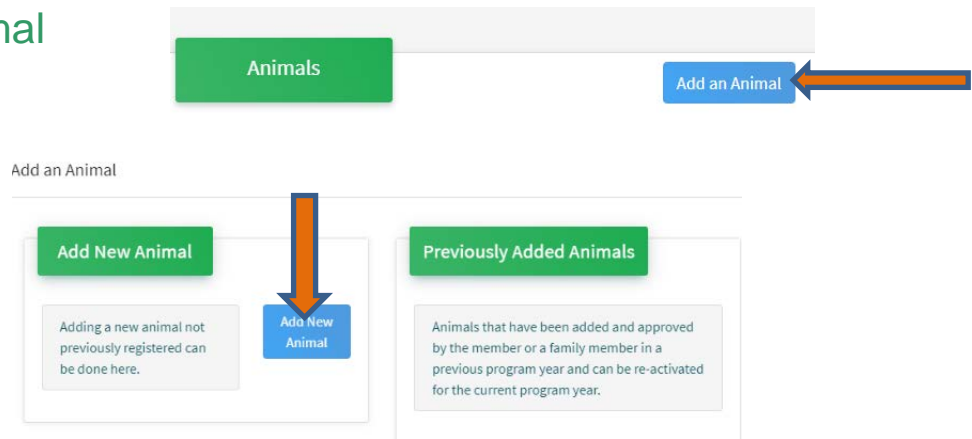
nal

Animals

Add an Animal

Add an Animal

Add New Animal

Adding a new animal not previously registered can be done here.

Add New Animal

Previously Added Animals

Animals that have been added and approved by the member or a family member in a previous program year and can be re-activated for the current program year.